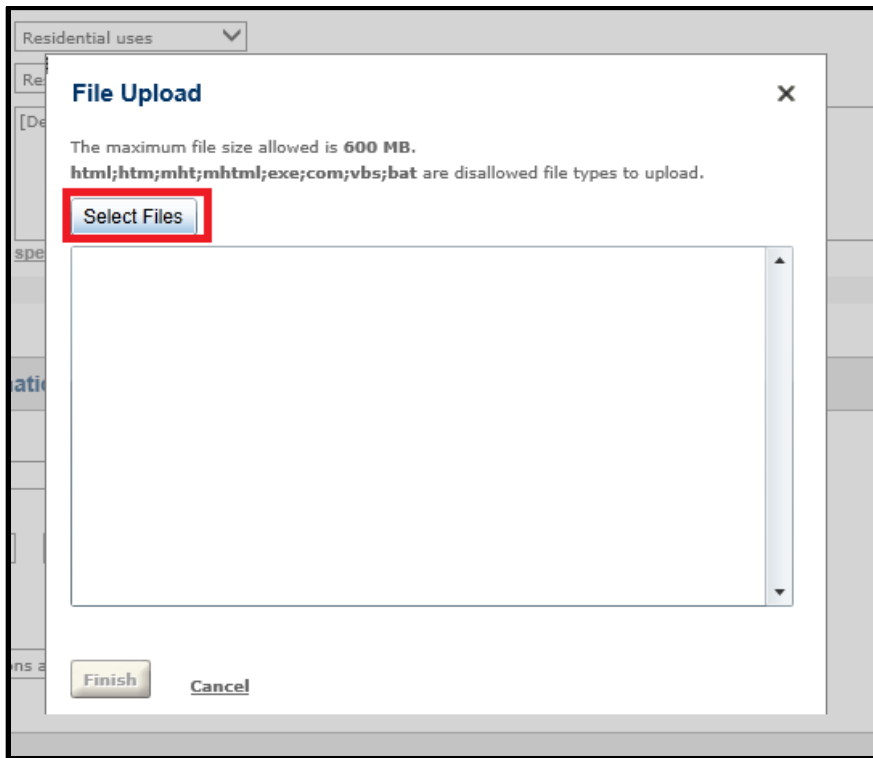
Residential uses

Re

[De

spe

atic

ons a

File Upload

×

The maximum file size allowed is **600 MB.**

**html;htm;mht;mhtml;exe;com;vbs;bat** are disallowed file types to upload.

Select Files

Finish

Cancel